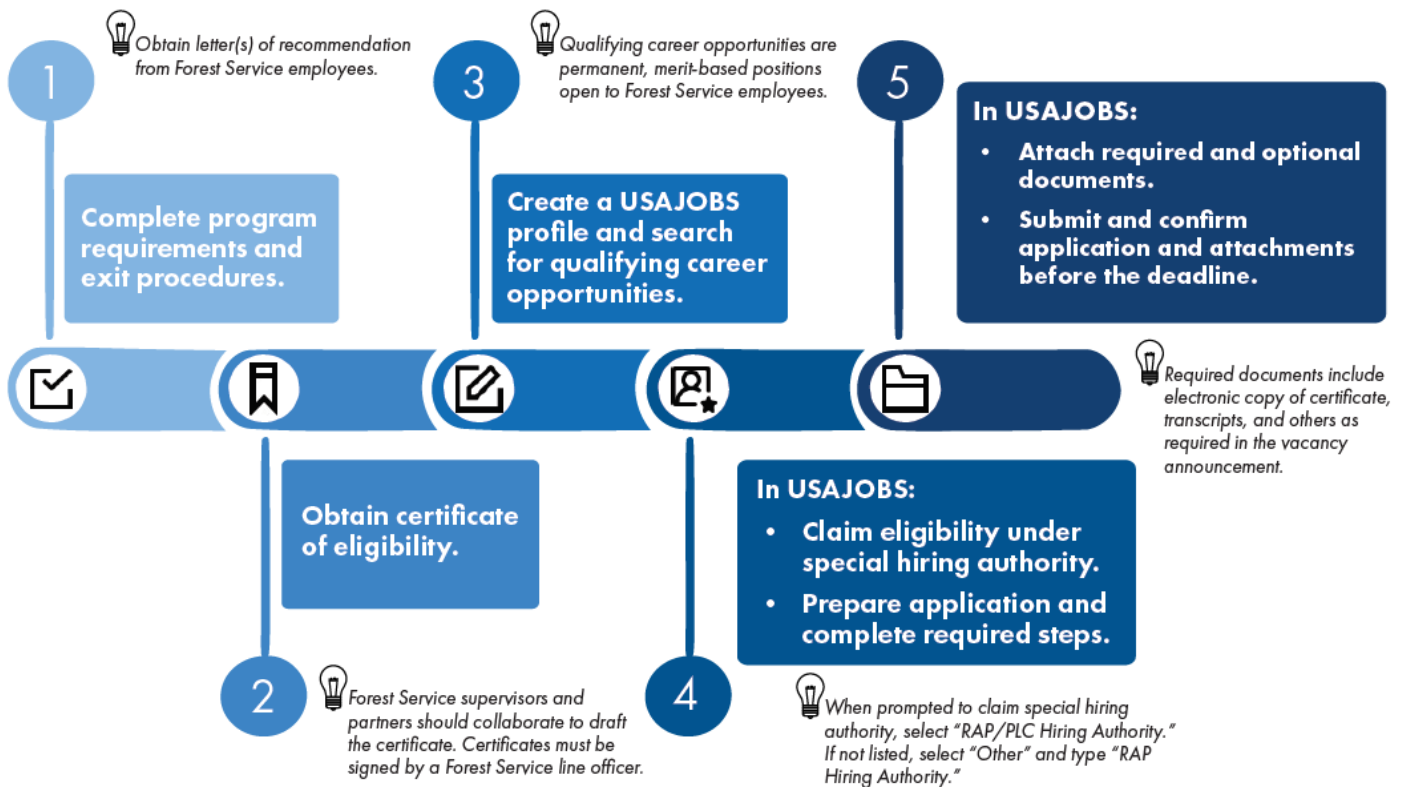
1

Obtain letter(s) of recommendation from Forest Service employees.

Complete program requirements and exit procedures.

3

Qualifying career opportunities are permanent, merit-based positions open to Forest Service employees.

Create a USAJOBS profile and search for qualifying career opportunities.

5

In USAJOBS:

- Attach required and optional documents.
- Submit and confirm application and attachments before the deadline.

Required documents include electronic copy of certificate, transcripts, and others as required in the vacancy announcement.

Obtain certificate of eligibility.

2

Forest Service supervisors and partners should collaborate to draft the certificate. Certificates must be signed by a Forest Service line officer.

In USAJOBS:

- Claim eligibility under special hiring authority.
- Prepare application and complete required steps.

4

When prompted to claim special hiring authority, select "RAP/PLC Hiring Authority." If not listed, select "Other" and type "RAP Hiring Authority."